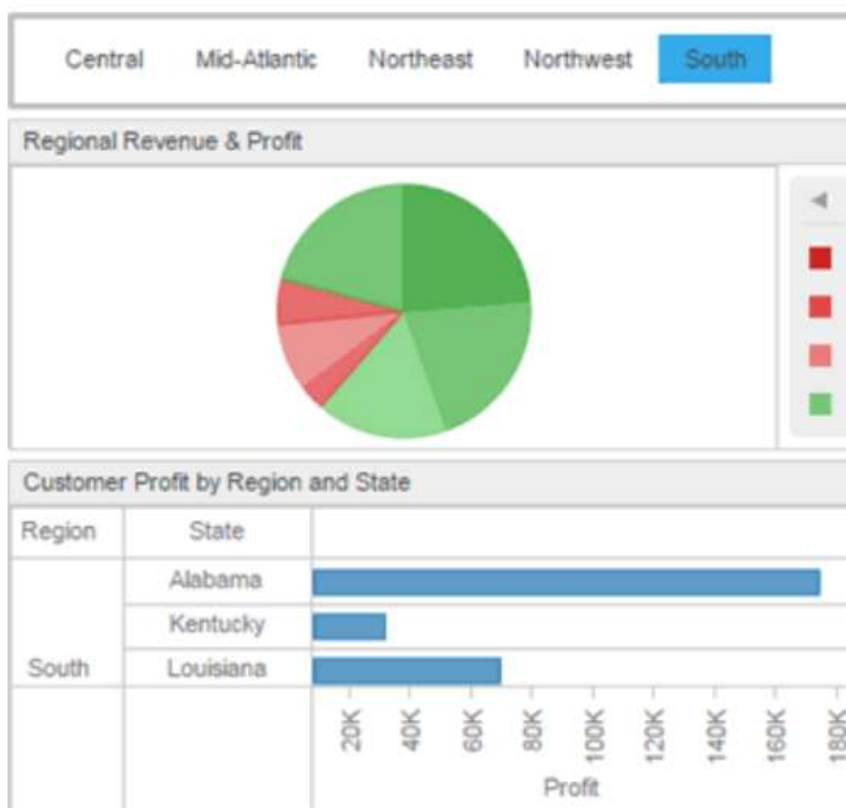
Central Mid-Atlantic Northeast Northwest South

Regional Revenue & Profit

Customer Profit by Region and State

| Region | State | |
|---|---|---|
| South | Alabama | |
| | Kentucky | |
| | Louisiana | |

20K 40K 60K 80K 100K 120K 140K 160K 180K

Profit